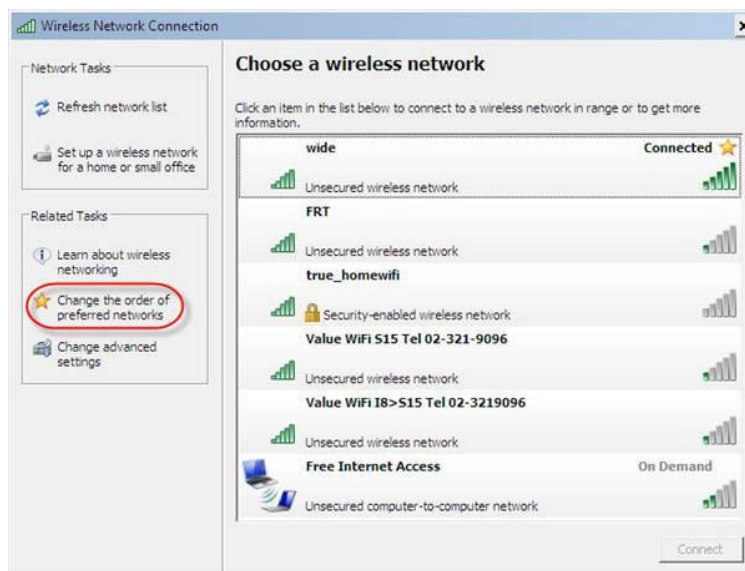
Wireless Network Connection

Network Tasks

Refresh network list

Set up a wireless network for a home or small office

Related Tasks

Learn about wireless networking

Change the order of preferred networks

Change advanced settings

Choose a wireless network

Click an item in the list below to connect to a wireless network in range or to get more information.

wide
Connected
Unsecured wireless network

FRT
Unsecured wireless network

true_homewifi
Security-enabled wireless network

Value WiFi S15 Tel 02-321-9096
Unsecured wireless network

Value WiFi I8>S15 Tel 02-3219096
Unsecured wireless network

Free Internet Access
On Demand
Unsecured computer-to-computer network

Connect